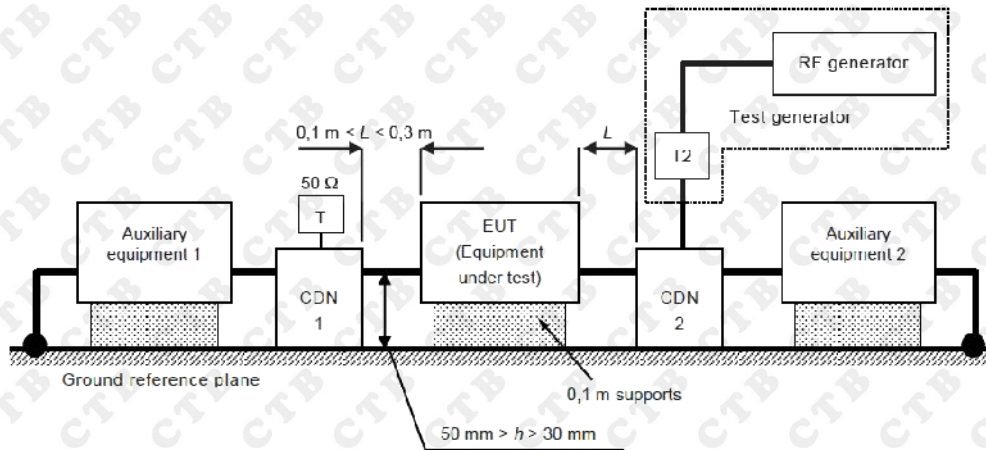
RF generator

Test generator

T2

0,1 m < $L$ < 0,3 m

$L$

50 Ω

T

Auxiliary equipment 1

CDN 1

EUT (Equipment under test)

CDN 2

Auxiliary equipment 2

Ground reference plane

0,1 m supports

50 mm > $h$ > 30 mm

CTB